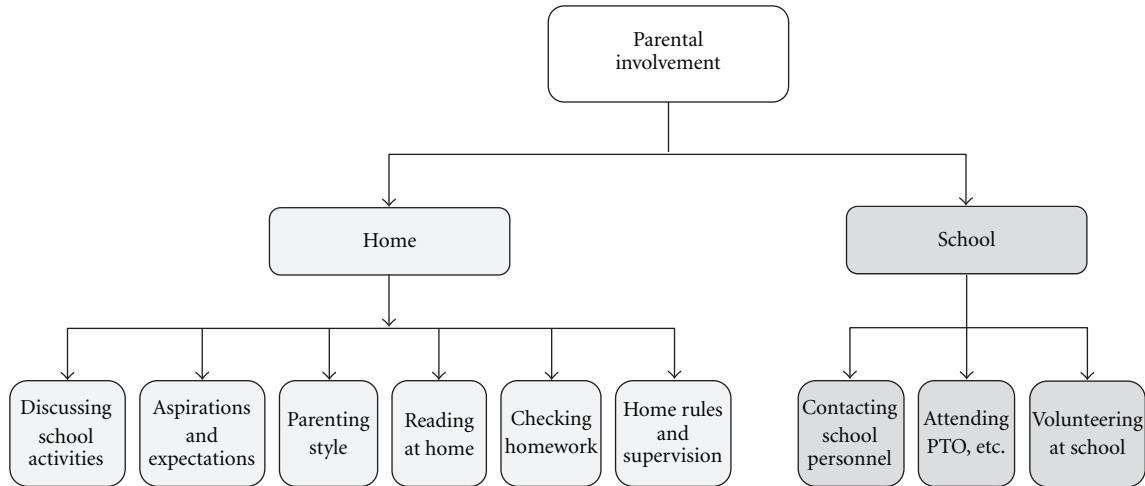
Parental involvement

Home

School

Discussing school activities

Aspirations and expectations

Parenting style

Reading at home

Checking homework

Home rules and supervision

Contacting school personnel

Attending PTO, etc.

Volunteering at school